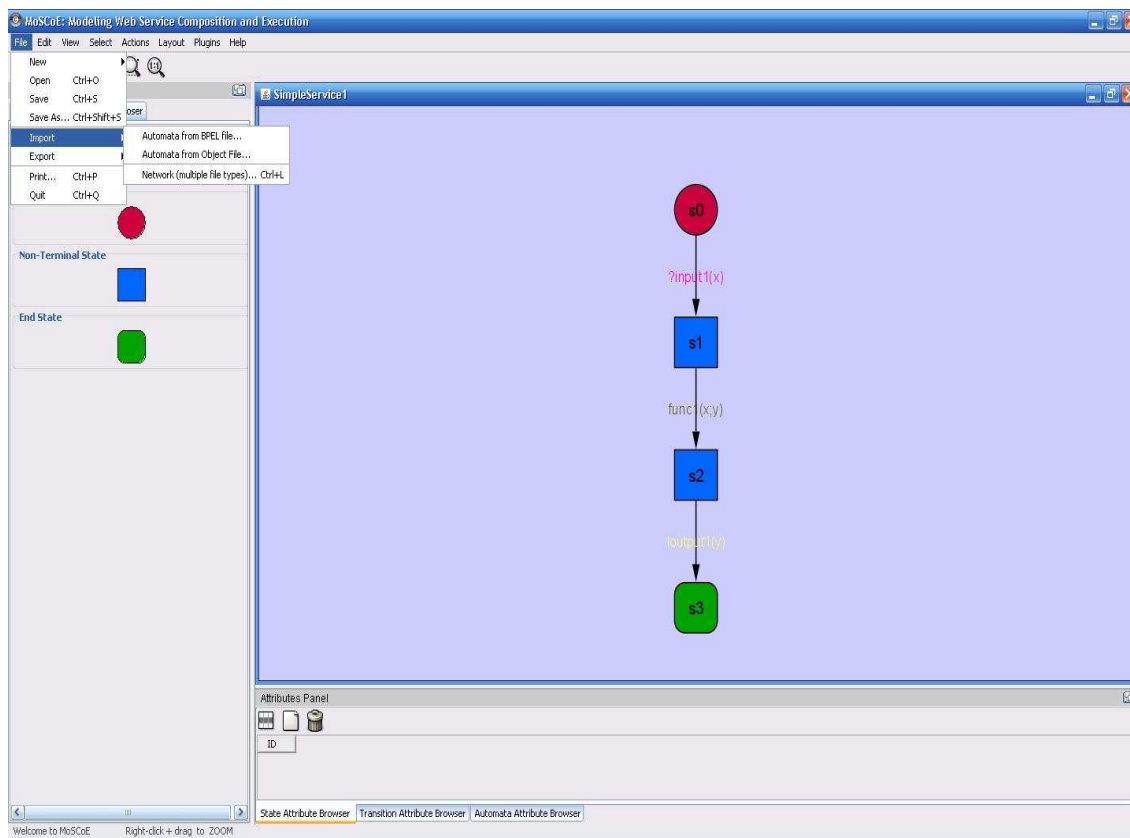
MoSCoE: Modeling Web Service Composition and Execution

File Edit View Select Actions Layout Plugins Help

New
Open Ctrl+O
Save Ctrl+S
Save As... Ctrl+Shift+S
Import
Export
Print... Ctrl+P
Quit Ctrl+Q

Automata from BPEL file...
Automata from Object File...
Network (multiple file types)... Ctrl+L

oser

Non-Terminal State

End State

SimpleService1

s0

?input1(x)

s1

func1(x;y)

s2

!output1(y)

s3

Attributes Panel

ID

State Attribute Browser | Transition Attribute Browser | Automata Attribute Browser

Welcome to MoSCoE Right-click + drag to ZOOM